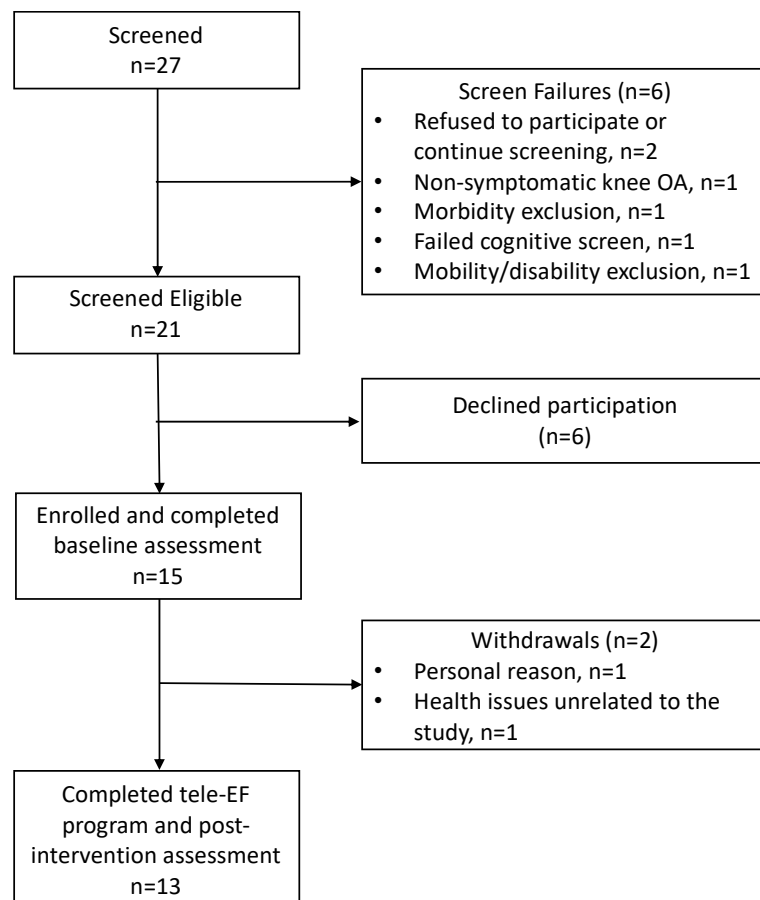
Screened
n=27

Screen Failures (n=6)
• Refused to participate or continue screening, n=2
• Non-symptomatic knee OA, n=1
• Morbidity exclusion, n=1
• Failed cognitive screen, n=1
• Mobility/disability exclusion, n=1

Screened Eligible
n=21

Declined participation
(n=6)

Enrolled and completed baseline assessment
n=15

Withdrawals (n=2)
• Personal reason, n=1
• Health issues unrelated to the study, n=1

Completed tele-EF program and post-intervention assessment
n=13